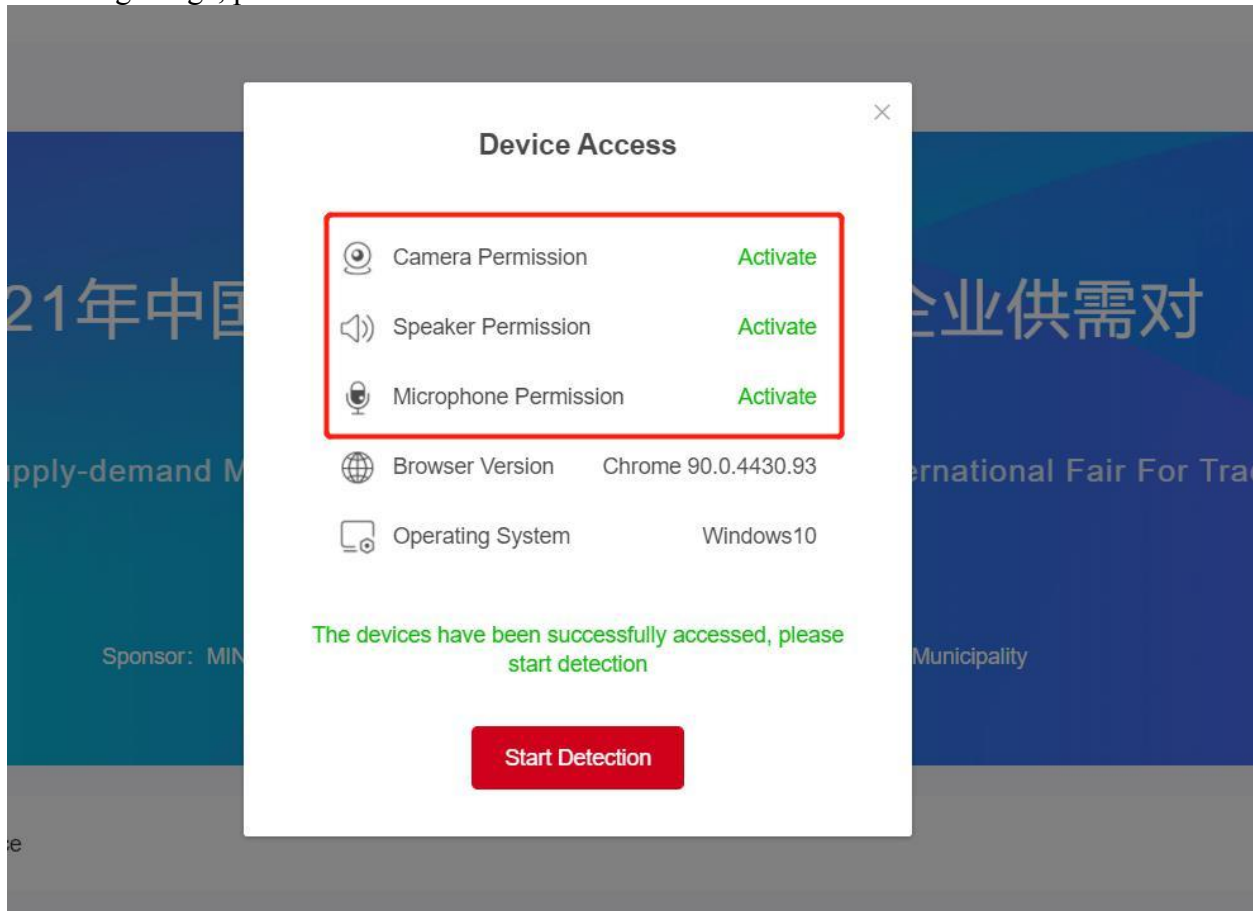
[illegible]

21年中国 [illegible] 企业供需对

upply-demand M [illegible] ernational Fair For Tra

Sponsor: MI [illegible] Municipality

×

Device Access

Camera Permission Activate

Speaker Permission Activate

Microphone Permission Activate

Browser Version Chrome 90.0.4430.93

Operating System Windows10

The devices have been successfully accessed, please start detection

Start Detection

e